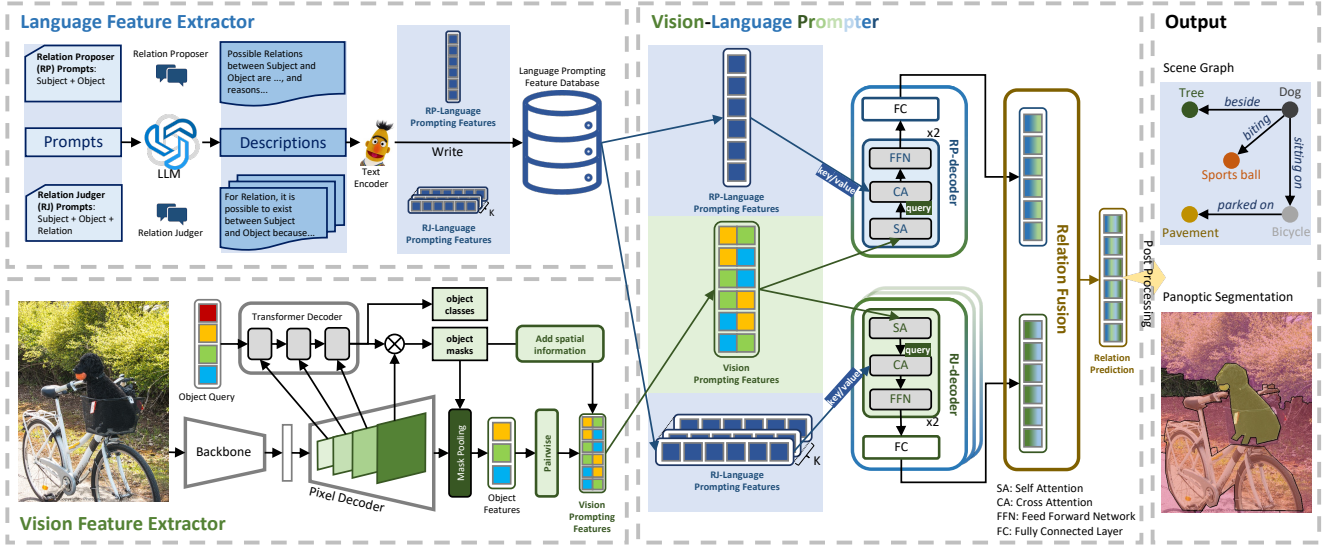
Language Feature Extractor

Relation Proposer (RP) Prompts: Subject + Object

Relation Proposer

Possible Relations between Subject and Object are ..., and reasons...

Prompts

LLM

Descriptions

Text Encoder

Write

Relation Judger (RJ) Prompts: Subject + Object + Relation

Relation Judger

For Relation, it is possible to exist between Subject and Object because...

RP-Language Prompting Features

RJ-Language Prompting Features

K

Language Prompting Feature Database

Vision-Language Prompter

RP-Language Prompting Features

Vision Prompting Features

RJ-Language Prompting Features

K

key/value

FC

x2

FFN

CA

query

SA

RP-decoder

SA

query

CA

FFN

FC

x2

RJ-decoder

key/value

Relation Fusion

Relation Prediction

Post Processing

SA: Self Attention
CA: Cross Attention
FFN: Feed Forward Network
FC: Fully Connected Layer

Output

Scene Graph

Tree

beside

Dog

biting

sitting on

Sports ball

parked on

Pavement

Bicycle

Panoptic Segmentation

Object Query

Transformer Decoder

object classes

object masks

Add spatial information

Backbone

Pixel Decoder

Mask Pooling

Object Features

Pairwise

Vision Prompting Features

Vision Feature Extractor